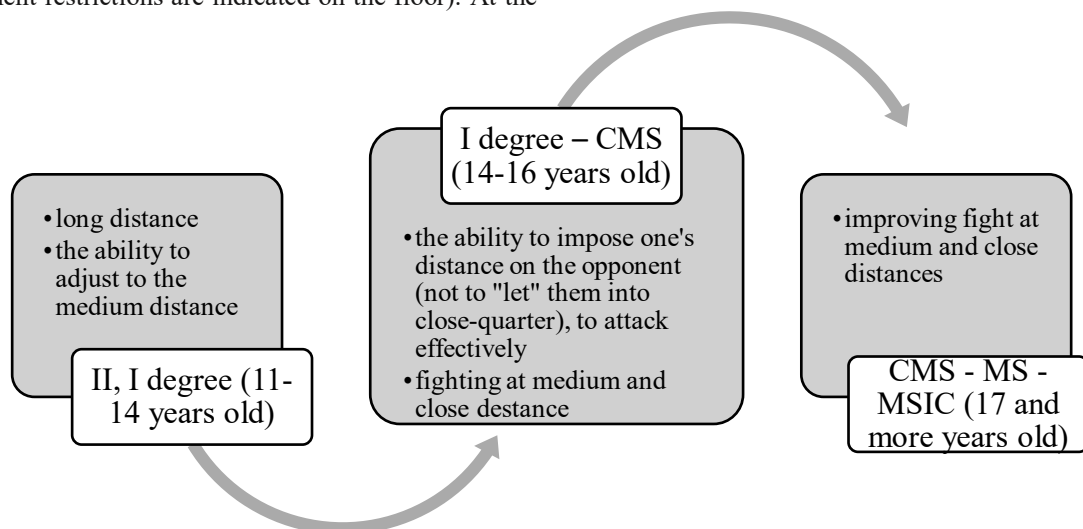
ent restrictions are indicated on the floor). At the

• long distance
• the ability to adjust to the medium distance

II, I degree (11-14 years old)

I degree – CMS (14-16 years old)

• the ability to impose one's distance on the opponent (not to "let" them into close-quarter), to attack effectively
• fighting at medium and close destance

• improving fight at medium and close distances

CMS - MS - MSIC (17 and more years old)